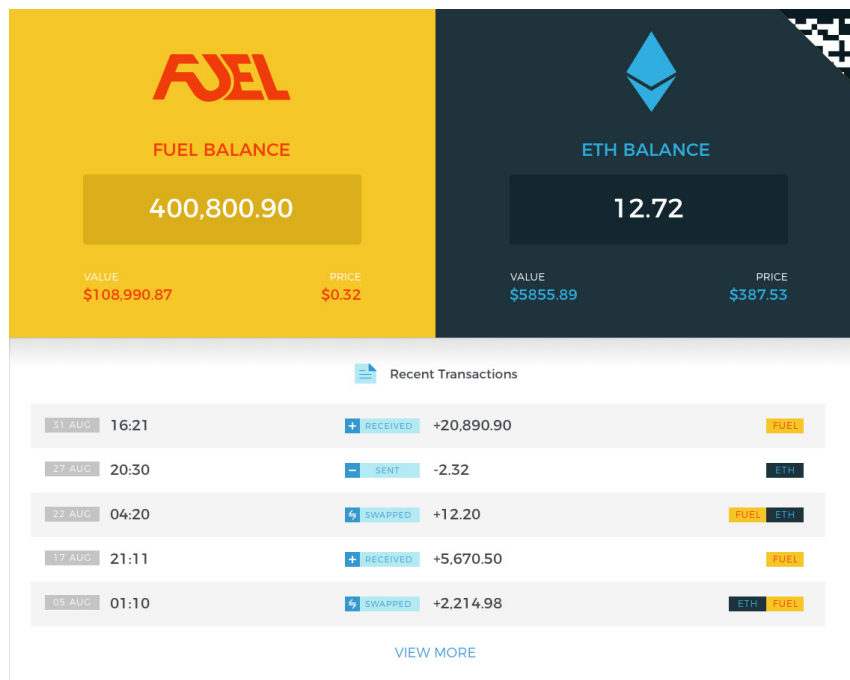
FUEL

FUEL BALANCE

400,800.90

VALUE
$108,990.87

PRICE
$0.32

ETH BALANCE

12.72

VALUE
$5855.89

PRICE
$387.53

Recent Transactions

| | | | | |
|---|---|---|---|---|
| 31 AUG | 16:21 | + RECEIVED | +20,890.90 | FUEL |
| 27 AUG | 20:30 | − SENT | -2.32 | ETH |
| 22 AUG | 04:20 | SWAPPED | +12.20 | FUEL ETH |
| 17 AUG | 21:11 | + RECEIVED | +5,670.50 | FUEL |
| 05 AUG | 01:10 | SWAPPED | +2,214.98 | ETH FUEL |

VIEW MORE